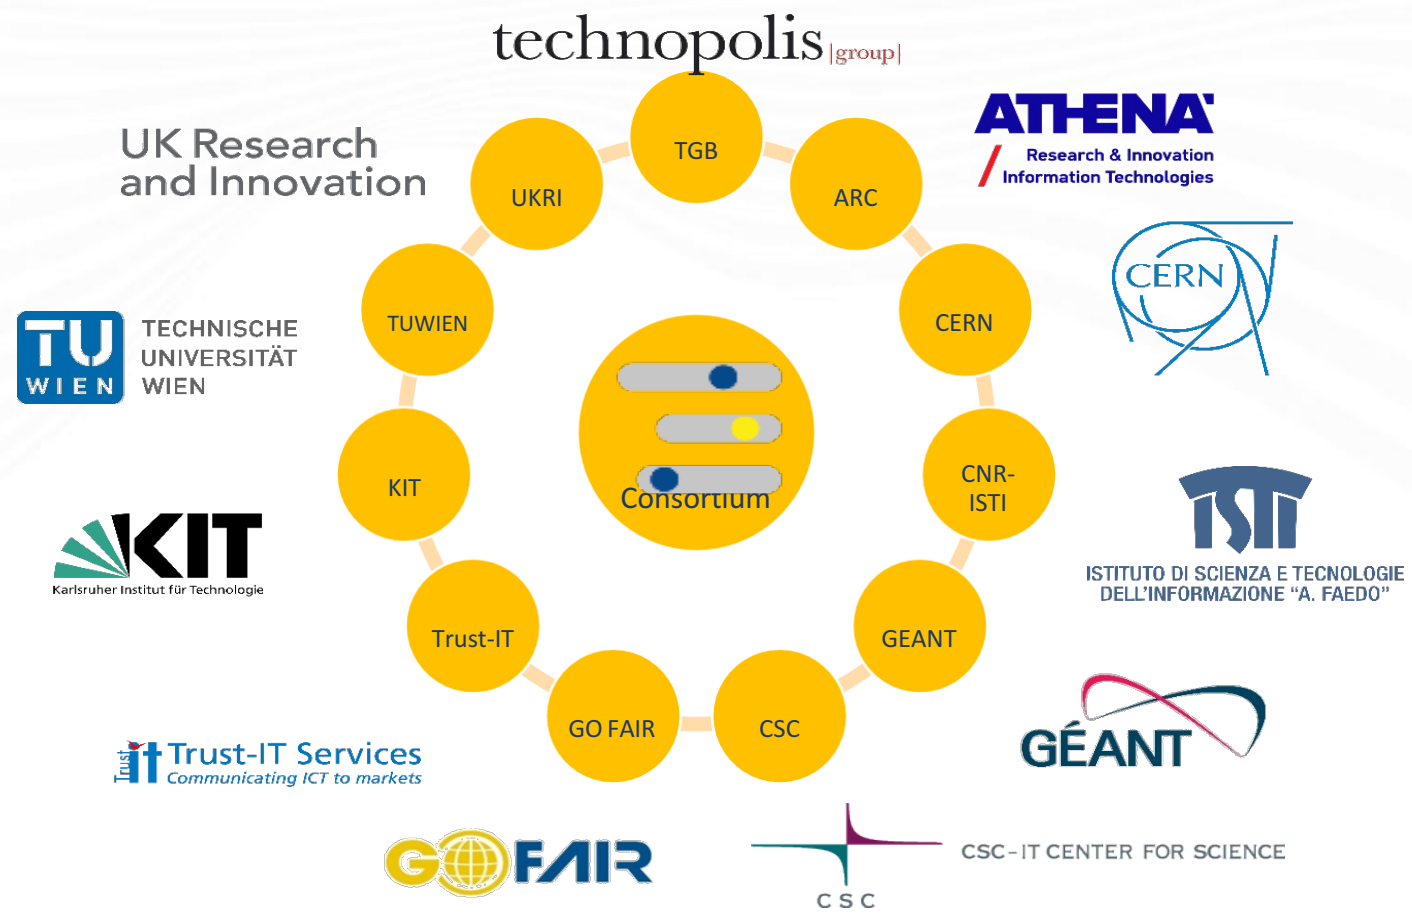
technopolis |group|

UK Research and Innovation

ATHENA
Research & Innovation
Information Technologies

CERN

TGB
ARC
CERN
CNR-ISTI
GEANT
CSC
GO FAIR
Trust-IT
KIT
TUWIEN
UKRI

Consortium

TU WIEN
TECHNISCHE UNIVERSITÄT WIEN

KIT
Karlsruher Institut für Technologie

ISTI
ISTITUTO DI SCIENZA E TECNOLOGIE DELL'INFORMAZIONE "A. FAEDO"

GÉANT

Trust it
Trust-IT Services
Communicating ICT to markets

GO FAIR

CSC
CSC - IT CENTER FOR SCIENCE